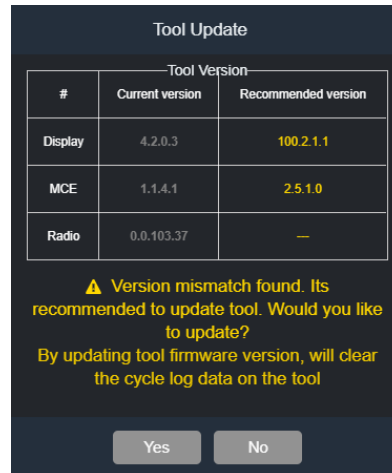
Tool Update

Tool Version

| # | Current version | Recommended version |
|---|---|---|
| Display | 4.2.0.3 | 100.2.1.1 |
| MCE | 1.1.4.1 | 2.5.1.0 |
| Radio | 0.0.103.37 | --- |

⚠ Version mismatch found. Its recommended to update tool. Would you like to update?
By updating tool firmware version, will clear the cycle log data on the tool

Yes No